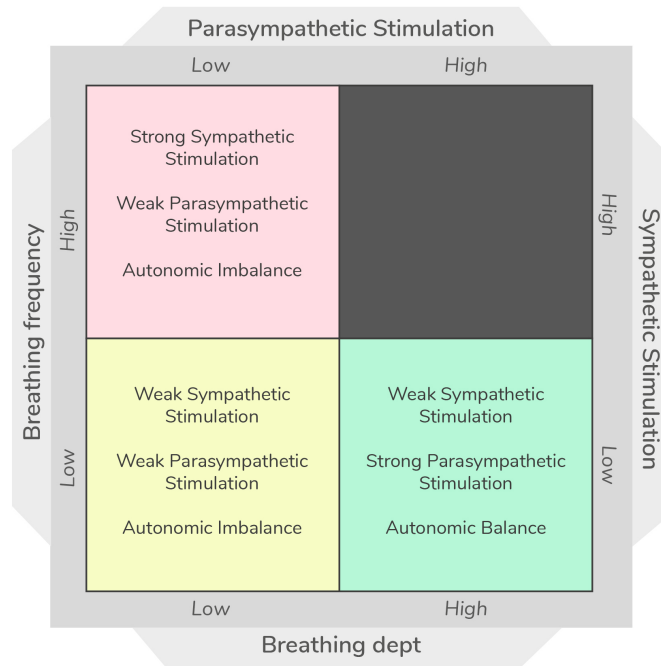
Parasympathetic Stimulation

Low

High

Breathing frequency

High

Low

Strong Sympathetic Stimulation

Weak Parasympathetic Stimulation

Autonomic Imbalance

Weak Sympathetic Stimulation

Weak Parasympathetic Stimulation

Autonomic Imbalance

Weak Sympathetic Stimulation

Strong Parasympathetic Stimulation

Autonomic Balance

Sympathetic Stimulation

High

Low

Low

High

Breathing dept